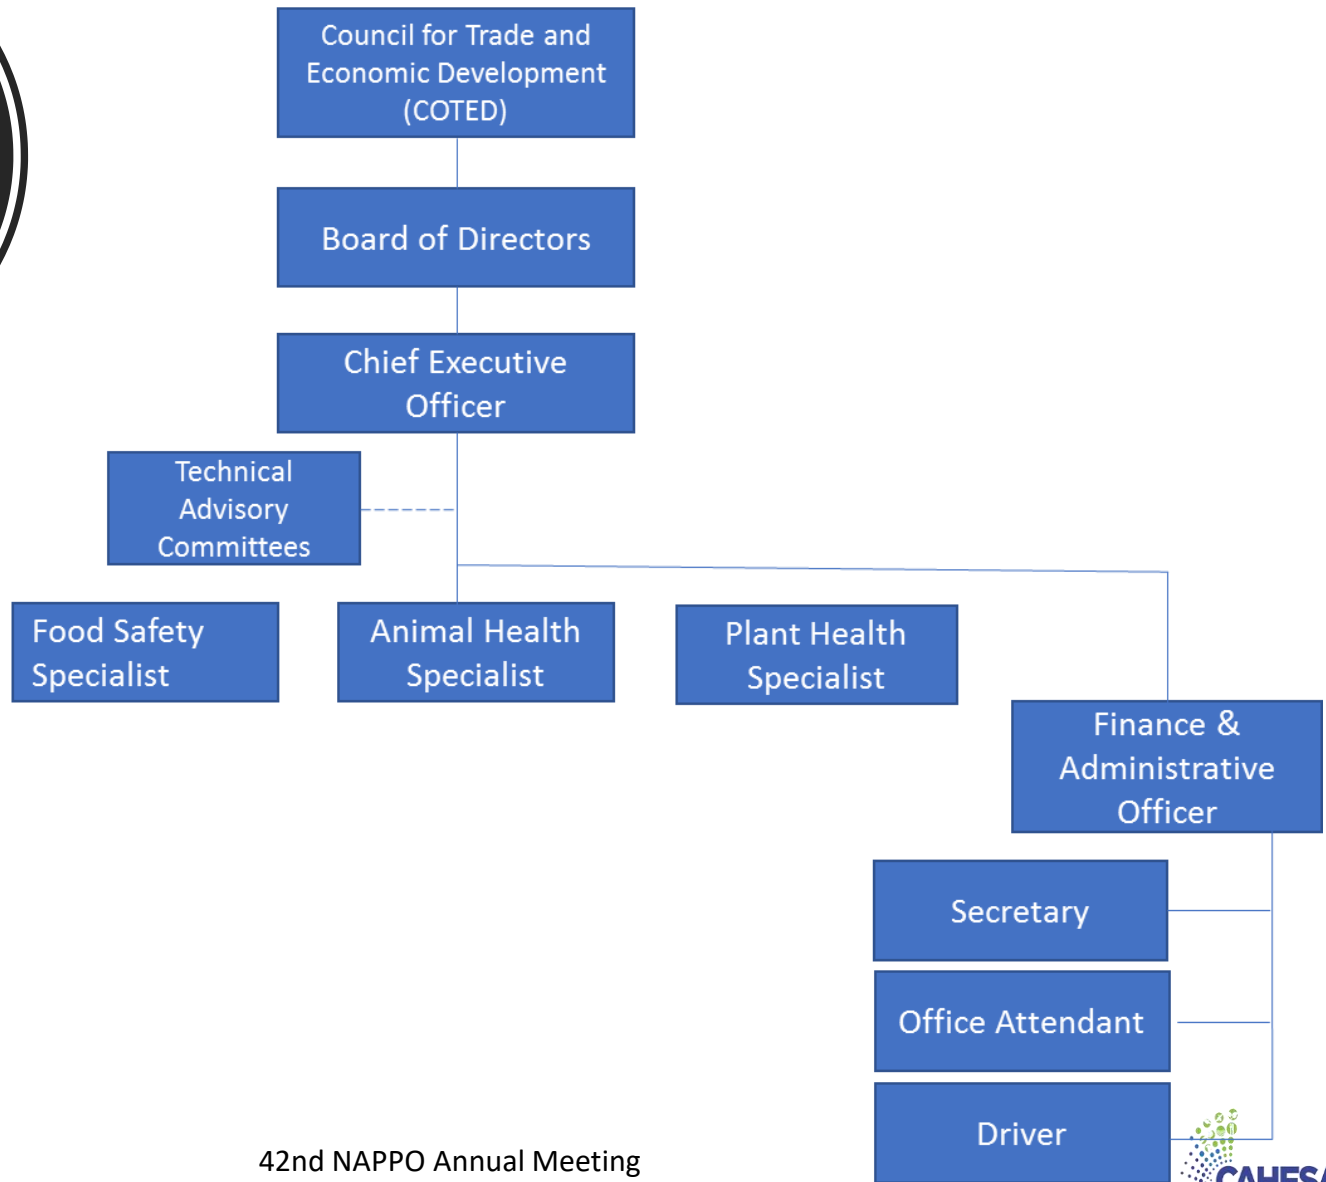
Council for Trade and Economic Development (COTED)

Board of Directors

Chief Executive Officer

Technical Advisory Committees

Food Safety Specialist

Animal Health Specialist

Plant Health Specialist

Finance & Administrative Officer

Secretary

Office Attendant

Driver

42nd NAPPO Annual Meeting

CAHFS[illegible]